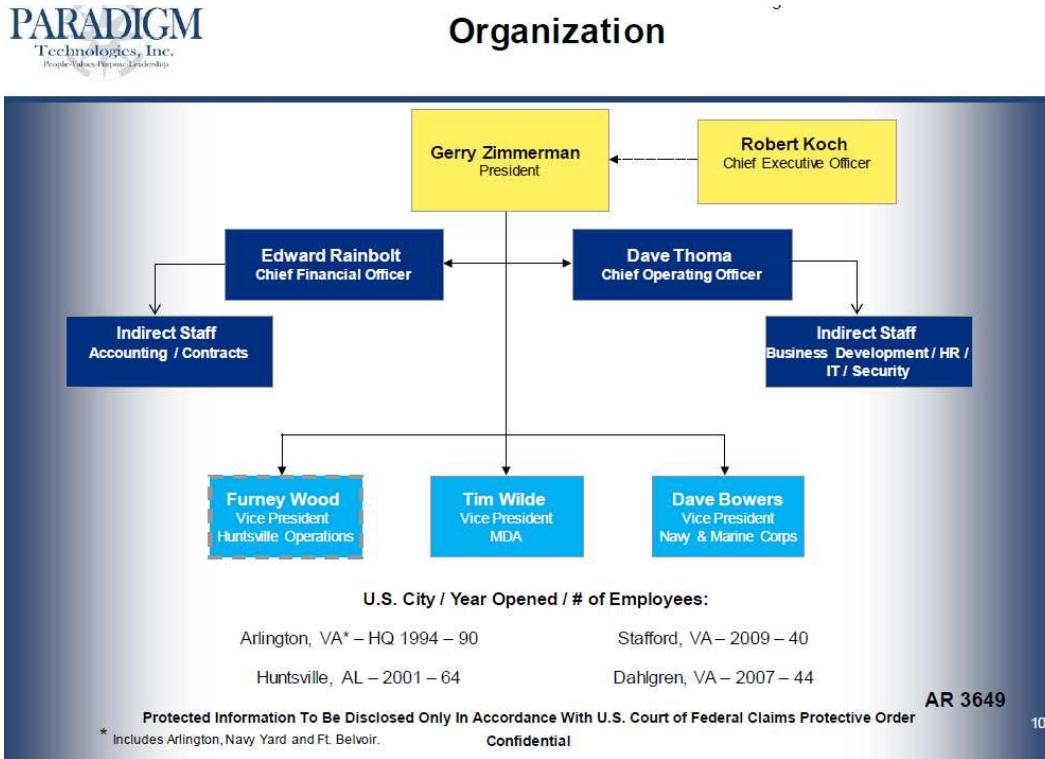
PARADIGM
Technologies, Inc.
People·Values·Purpose·Leadership

Organization

Gerry Zimmerman
President

Robert Koch
Chief Executive Officer

Edward Rainbolt
Chief Financial Officer

Dave Thoma
Chief Operating Officer

Indirect Staff
Accounting / Contracts

Indirect Staff
Business Development / HR / IT / Security

Furney Wood
Vice President
Huntsville Operations

Tim Wilde
Vice President
MDA

Dave Bowers
Vice President
Navy & Marine Corps

U.S. City / Year Opened / # of Employees:

Arlington, VA* – HQ 1994 – 90

Stafford, VA – 2009 – 40

Huntsville, AL – 2001 – 64

Dahlgren, VA – 2007 – 44

AR 3649

Protected Information To Be Disclosed Only In Accordance With U.S. Court of Federal Claims Protective Order

10

* Includes Arlington, Navy Yard and Ft. Belvoir.

Confidential